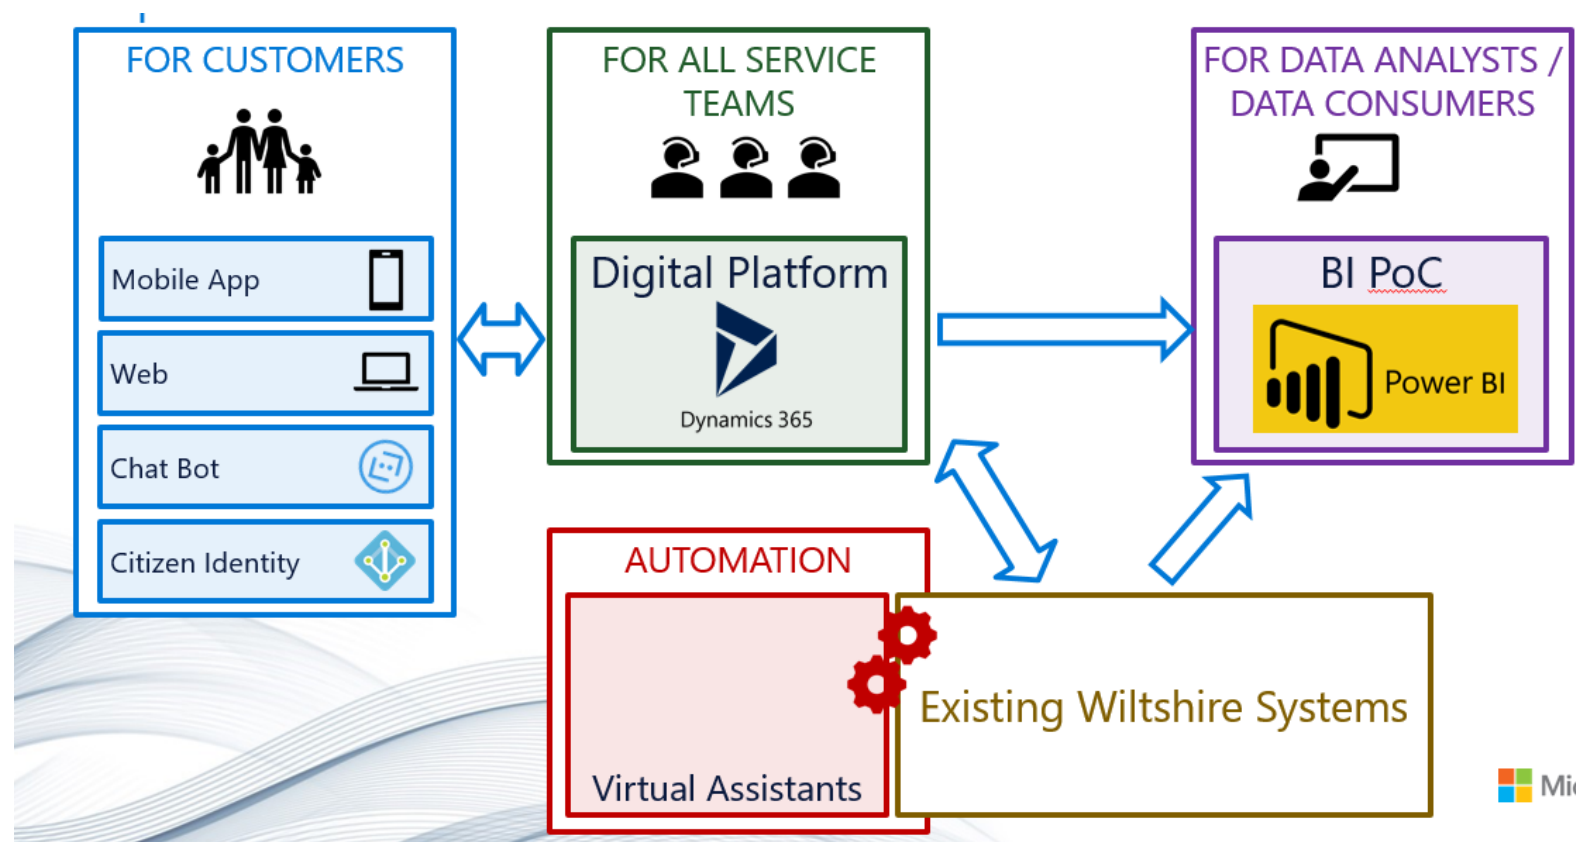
FOR CUSTOMERS

Mobile App

Web

Chat Bot

Citizen Identity

FOR ALL SERVICE TEAMS

Digital Platform

Dynamics 365

FOR DATA ANALYSTS / DATA CONSUMERS

BI PoC

Power BI

AUTOMATION

Virtual Assistants

Existing Wiltshire Systems

Mi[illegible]